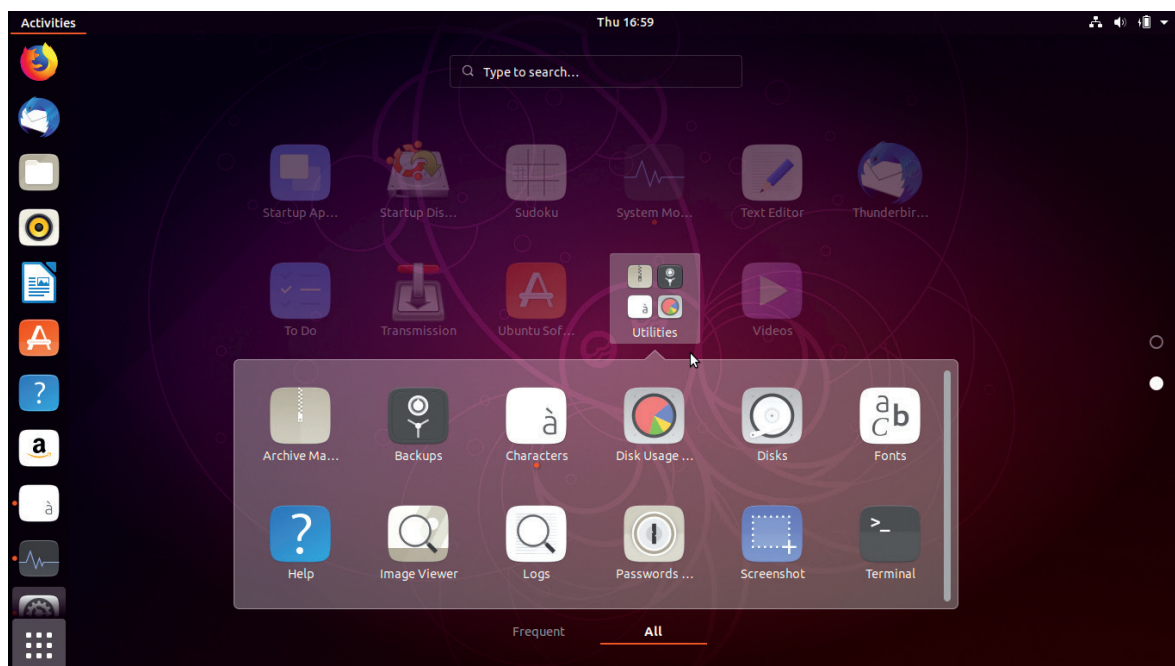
Activities

Thu 16:59

Type to search...

Startup Ap...

Startup Dis...

Sudoku

System Mo...

Text Editor

Thunderbir...

To Do

Transmission

Ubuntu Sof...

Utilities

Videos

Archive Ma...

Backups

Characters

Disk Usage ...

Disks

Fonts

Help

Image Viewer

Logs

Passwords ...

Screenshot

Terminal

Frequent

All